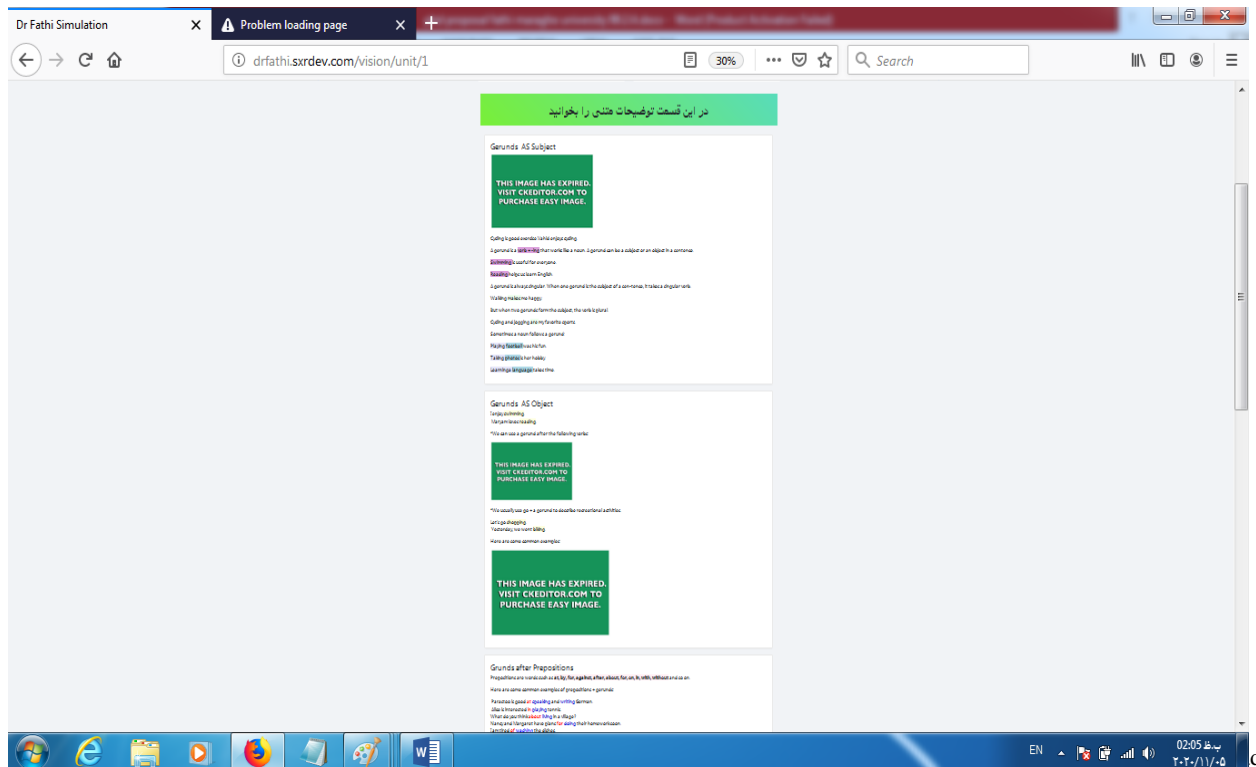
Dr Fathi Simulation
Problem loading page
proposal fathi mangha university Ph.D.docx - Word (Product Activation Failed)

drfathi.sxrdev.com/vision/unit/1
30%
Search

در این قسمت توضیحات متنی را بخوانید

Gerunds AS Subject

THIS IMAGE HAS EXPIRED. VISIT CKEDITOR.COM TO PURCHASE EASY IMAGE.

Cycling is good exercise. Nahid enjoys cycling.

A gerund is a verb + ing that works like a noun. A gerund can be a subject or an object in a sentence.

Swimming is useful for everyone

Reading helps us learn English

A gerund is always singular. When one gerund is the subject of a sentence, it takes a singular verb.

Walking makes me happy.

But when two gerunds form the subject, the verb is plural

Cycling and jogging are my favorite sports

Sometimes a noun follows a gerund

Playing football was his fun.

Taking photos is her hobby.

Learning a language takes time

Gerunds AS Object

I enjoy swimming

Maryam loves reading

*We can use a gerund after the following verbs:

THIS IMAGE HAS EXPIRED. VISIT CKEDITOR.COM TO PURCHASE EASY IMAGE.

*We usually use go + a gerund to describe recreational activities

Let's go shopping

Yesterday, we went biking

Here are some common examples:

THIS IMAGE HAS EXPIRED. VISIT CKEDITOR.COM TO PURCHASE EASY IMAGE.

Grunds after Prepositions

Prepositions are words such as at, by, for, against, after, about, for, on, in, with, without and so on

Here are some common examples of prepositions + gerunds:

Parastoo is good at speaking and writing German.
Jilla is interested in playing tennis
What do you think about living in a village?
Nargi and Margaret have plans for doing their homework soon
I am tired of washing the dishes

EN
02:05 ب.ظ
۲۰۲۰/۱۱/۰۵